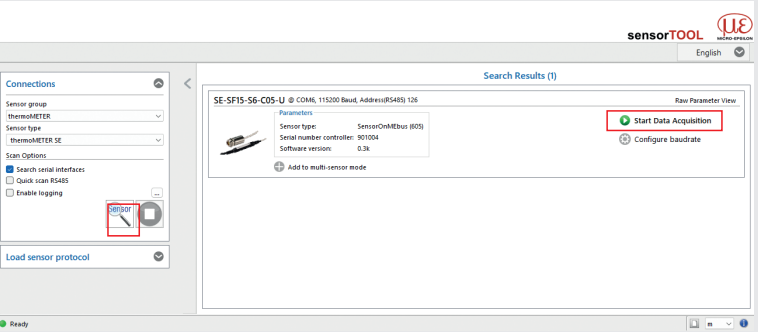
sensorTOOL

MICRO-EPSILON

English

Connections

Sensor group

thermoMETER

Sensor type

thermoMETER SE

Scan Options

Search serial interfaces

Quick scan RS485

Enable logging

...

Sensor

Load sensor protocol

Search Results (1)

SE-SF15-S6-C05-U COM6, 115200 Baud, Address(RS485) 126

Raw Parameter View

Parameters

| Sensor type: | SensorOnMEbus (605) |
|---|---|
| Serial number controller: | 901004 |
| Software version: | 0.3k |

Add to multi-sensor mode

Start Data Acquisition

Configure baudrate

Ready